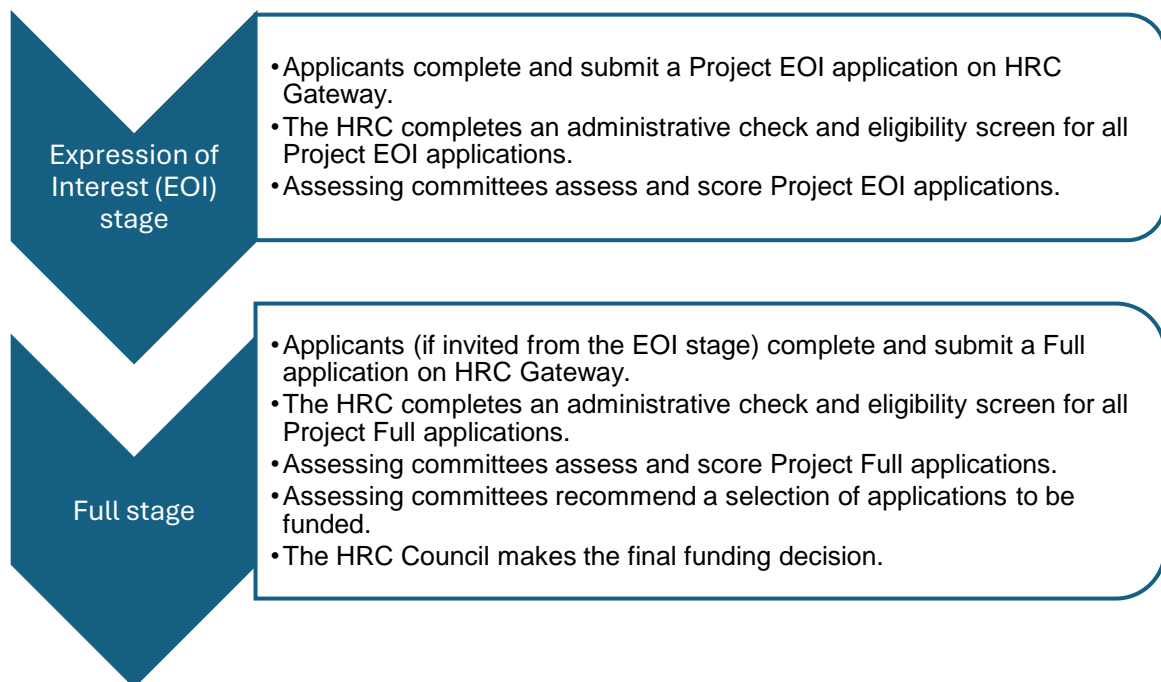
Expression of Interest (EOI) stage

• Applicants complete and submit a Project EOI application on HRC Gateway.
• The HRC completes an administrative check and eligibility screen for all Project EOI applications.
• Assessing committees assess and score Project EOI applications.

Full stage

• Applicants (if invited from the EOI stage) complete and submit a Full application on HRC Gateway.
• The HRC completes an administrative check and eligibility screen for all Project Full applications.
• Assessing committees assess and score Project Full applications.
• Assessing committees recommend a selection of applications to be funded.
• The HRC Council makes the final funding decision.